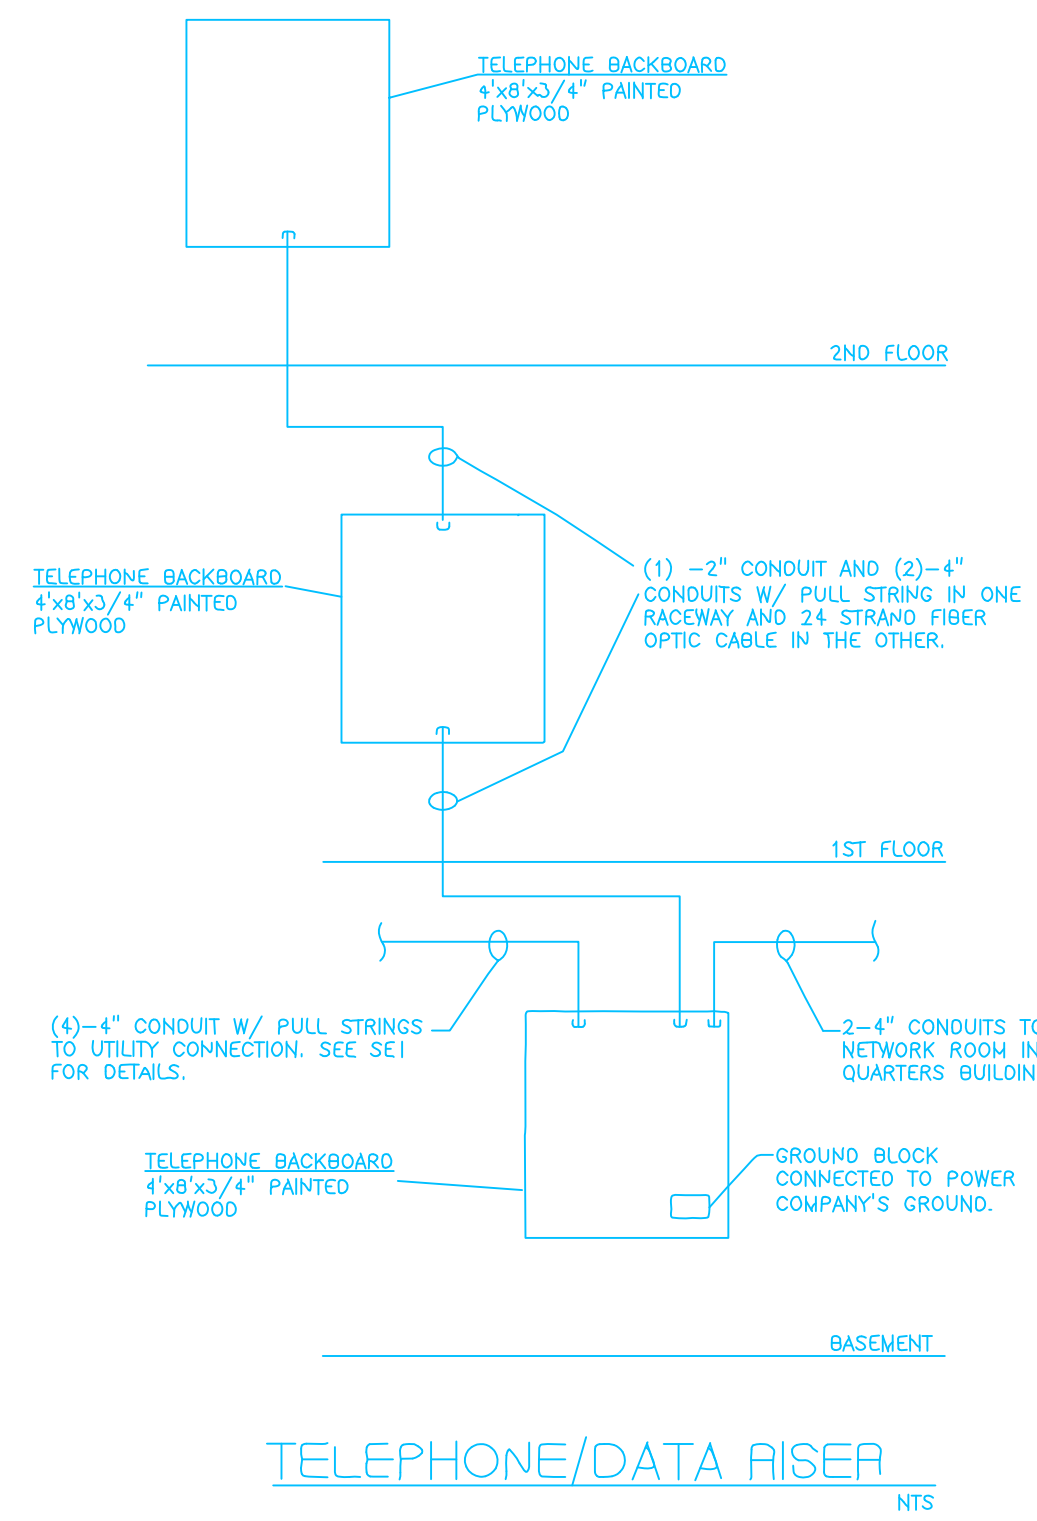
TELEPHONE BACKBOARD
4'x8'x3/4" PAINTED
PLYWOOD

2ND FLOOR

TELEPHONE BACKBOARD
4'x8'x3/4" PAINTED
PLYWOOD

(1) –2" CONDUIT AND (2)–4"
CONDUITS W/ PULL STRING IN ONE
RACEWAY AND 24 STRAND FIBER
OPTIC CABLE IN THE OTHER.

1ST FLOOR

(4)–4" CONDUIT W/ PULL STRINGS
TO UTILITY CONNECTION. SEE SE1
FOR DETAILS.

2–4" CONDUITS T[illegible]
NETWORK ROOM IN
QUARTERS BUILDIN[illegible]

TELEPHONE BACKBOARD
4'x8'x3/4" PAINTED
PLYWOOD

GROUND BLOCK
CONNECTED TO POWER
COMPANY'S GROUND.

BASEMENT

TELEPHONE/DATA RISER
NTS